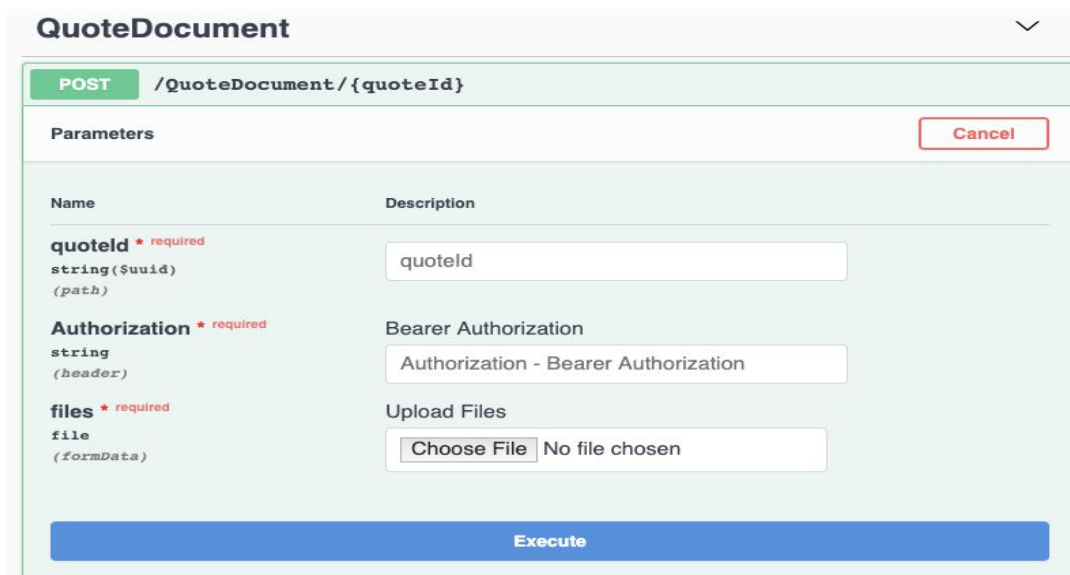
QuoteDocument

POST /QuoteDocument/{quoteId}

Parameters

Cancel

Name

Description

quoteId * required
string($uuid)
(path)

quoteId

Authorization * required
string
(header)

Bearer Authorization

Authorization - Bearer Authorization

files * required
file
(formData)

Upload Files

Choose File No file chosen

Execute